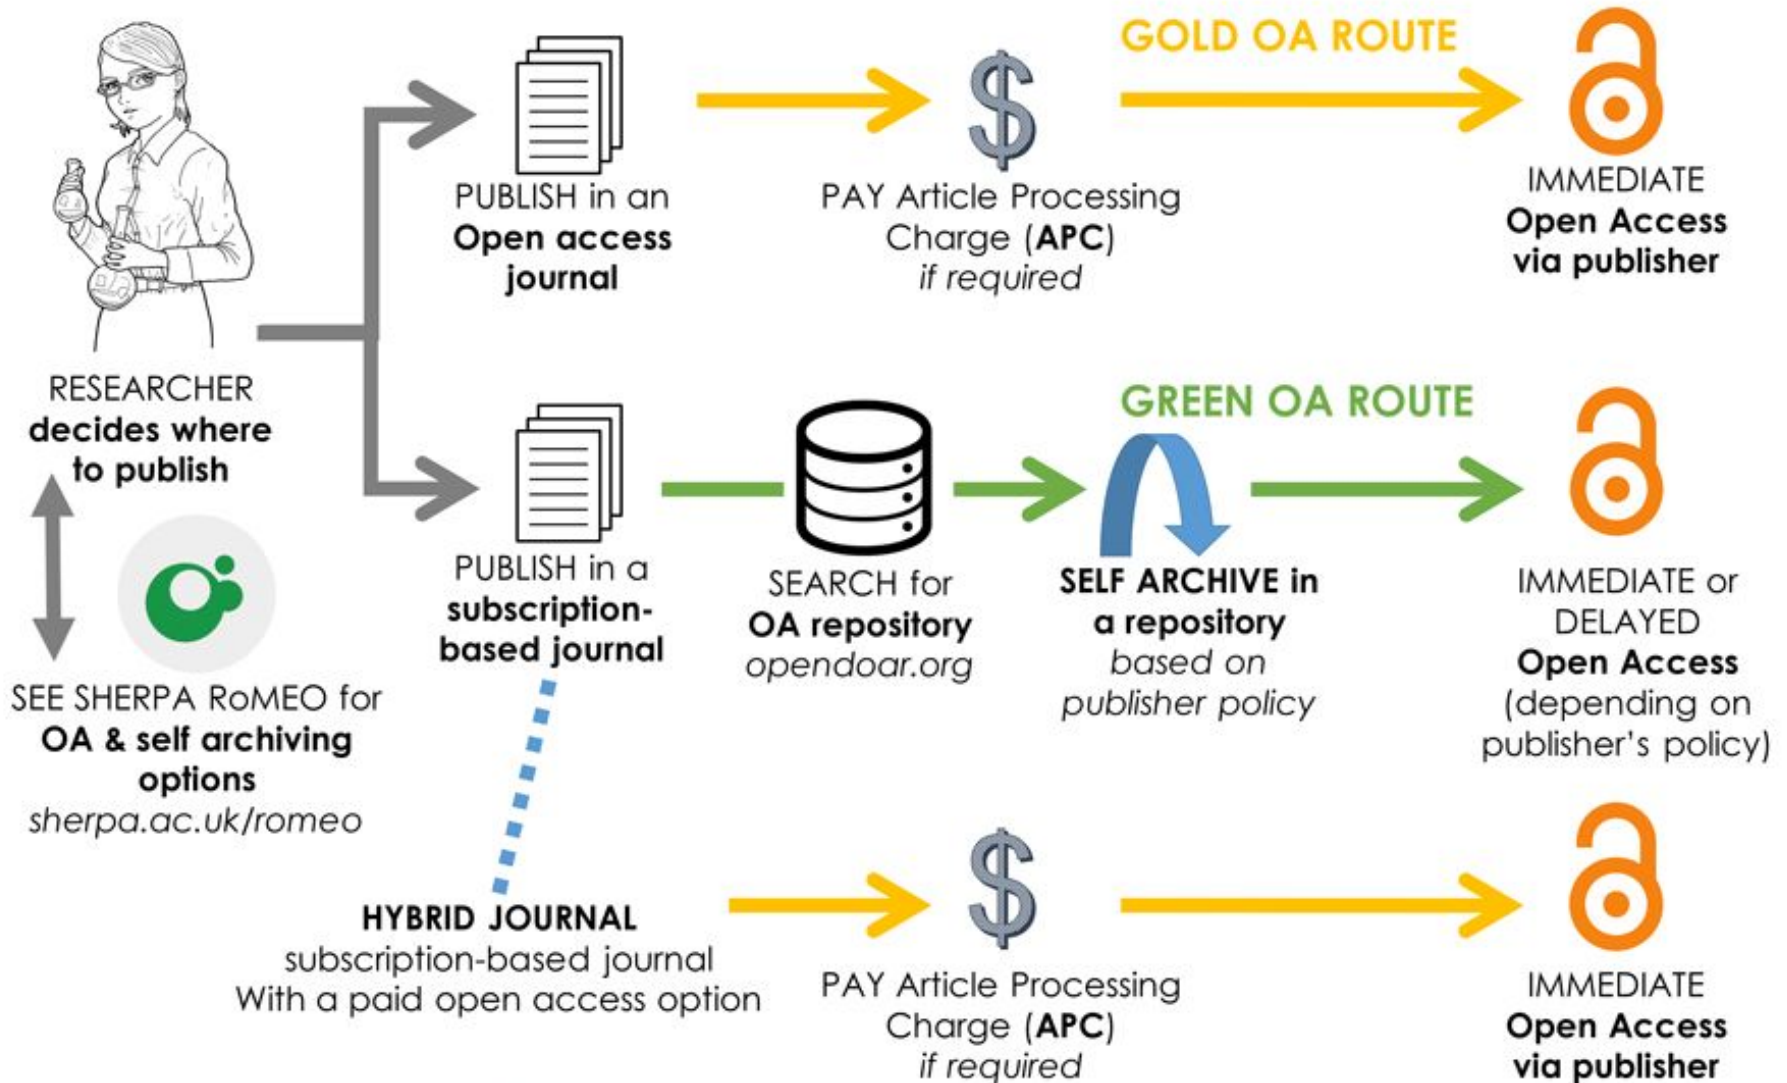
GOLD OA ROUTE

PUBLISH in an **Open access journal**

PAY Article Processing Charge (**APC**) *if required*

IMMEDIATE **Open Access via publisher**

RESEARCHER **decides where to publish**

GREEN OA ROUTE

PUBLISH in a **subscription-based journal**

SEARCH for **OA repository** *opendoar.org*

**SELF ARCHIVE in a repository** *based on publisher policy*

IMMEDIATE or DELAYED **Open Access** (depending on publisher's policy)

SEE SHERPA RoMEO for **OA & self archiving options** *sherpa.ac.uk/romeo*

**HYBRID JOURNAL** subscription-based journal With a paid open access option

PAY Article Processing Charge (**APC**) *if required*

IMMEDIATE **Open Access via publisher**